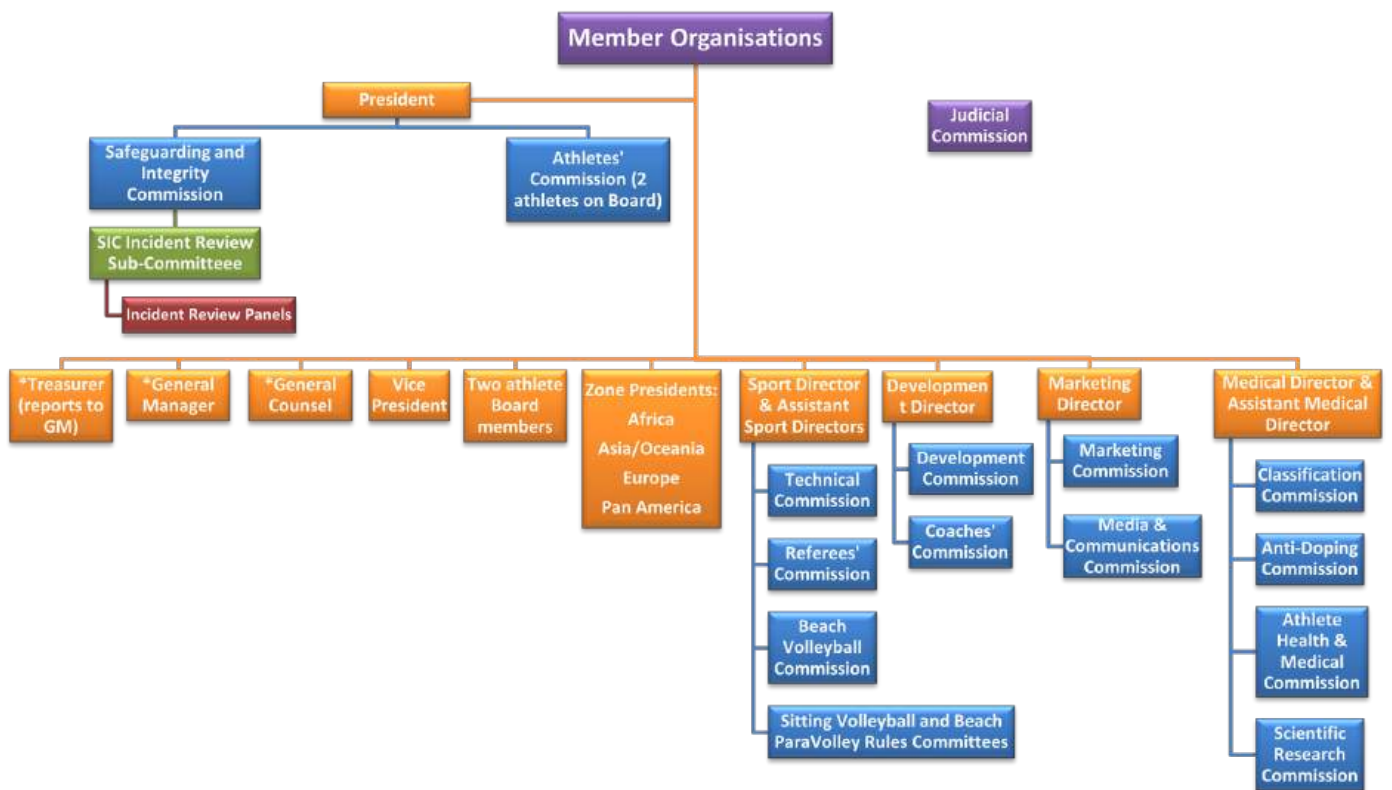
Member Organisations

President

Judicial Commission

Safeguarding and Integrity Commission

Athletes' Commission (2 athletes on Board)

SIC Incident Review Sub-Committeee

Incident Review Panels

*Treasurer (reports to GM)

*General Manager

*General Counsel

Vice President

Two athlete Board members

Zone Presidents:
Africa
Asia/Oceania
Europe
Pan America

Sport Director & Assistant Sport Directors

Technical Commission

Referees' Commission

Beach Volleyball Commission

Sitting Volleyball and Beach ParaVolley Rules Committees

Developmen t Director

Development Commission

Coaches' Commission

Marketing Director

Marketing Commission

Media & Communications Commission

Medical Director & Assistant Medical Director

Classification Commission

Anti-Doping Commission

Athlete Health & Medical Commission

Scientific Research Commission